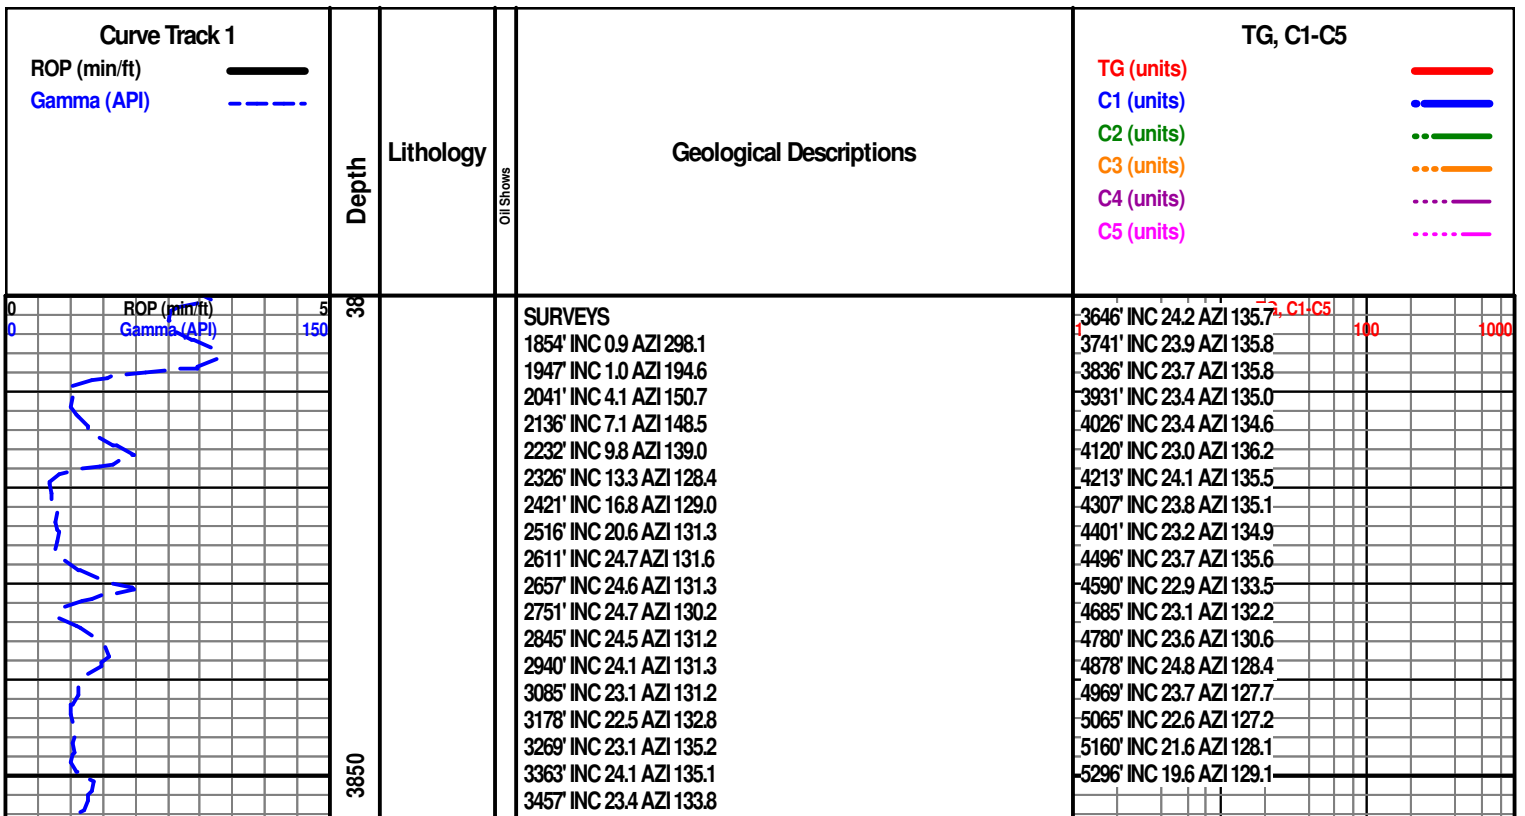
Curve Track 1
ROP (min/ft)
Gamma (API)

Depth

Lithology

Oil Shows

Geological Descriptions

TG, C1-C5
TG (units)
C1 (units)
C2 (units)
C3 (units)
C4 (units)
C5 (units)

0 ROP (min/ft) 5
0 Gamma (API) 150

38

3850

SURVEYS
1854' INC 0.9 AZI 298.1
1947' INC 1.0 AZI 194.6
2041' INC 4.1 AZI 150.7
2136' INC 7.1 AZI 148.5
2232' INC 9.8 AZI 139.0
2326' INC 13.3 AZI 128.4
2421' INC 16.8 AZI 129.0
2516' INC 20.6 AZI 131.3
2611' INC 24.7 AZI 131.6
2657' INC 24.6 AZI 131.3
2751' INC 24.7 AZI 130.2
2845' INC 24.5 AZI 131.2
2940' INC 24.1 AZI 131.3
3085' INC 23.1 AZI 131.2
3178' INC 22.5 AZI 132.8
3269' INC 23.1 AZI 135.2
3363' INC 24.1 AZI 135.1
3457' INC 23.4 AZI 133.8

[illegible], C1-C5
1 100 1000

3646' INC 24.2 AZI 135.7
3741' INC 23.9 AZI 135.8
3836' INC 23.7 AZI 135.8
3931' INC 23.4 AZI 135.0
4026' INC 23.4 AZI 134.6
4120' INC 23.0 AZI 136.2
4213' INC 24.1 AZI 135.5
4307' INC 23.8 AZI 135.1
4401' INC 23.2 AZI 134.9
4496' INC 23.7 AZI 135.6
4590' INC 22.9 AZI 133.5
4685' INC 23.1 AZI 132.2
4780' INC 23.6 AZI 130.6
4878' INC 24.8 AZI 128.4
4969' INC 23.7 AZI 127.7
5065' INC 22.6 AZI 127.2
5160' INC 21.6 AZI 128.1
5296' INC 19.6 AZI 129.1